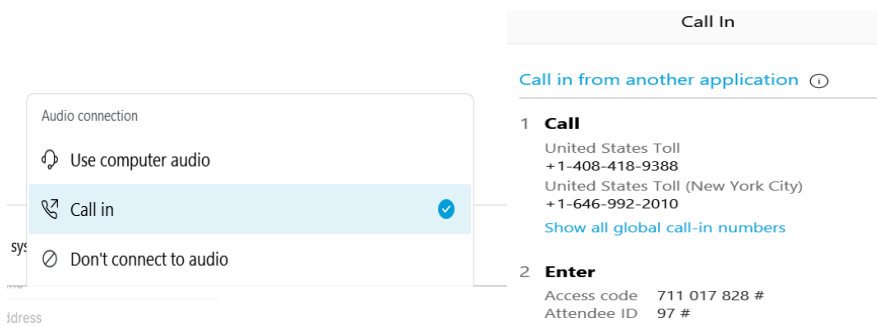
Audio connection

Use computer audio

Call in

Don't connect to audio

sys

ddress

Call In

Call in from another application

1 Call

United States Toll
+1-408-418-9388
United States Toll (New York City)
+1-646-992-2010
Show all global call-in numbers

2 Enter

Access code 711 017 828 #
Attendee ID 97 #